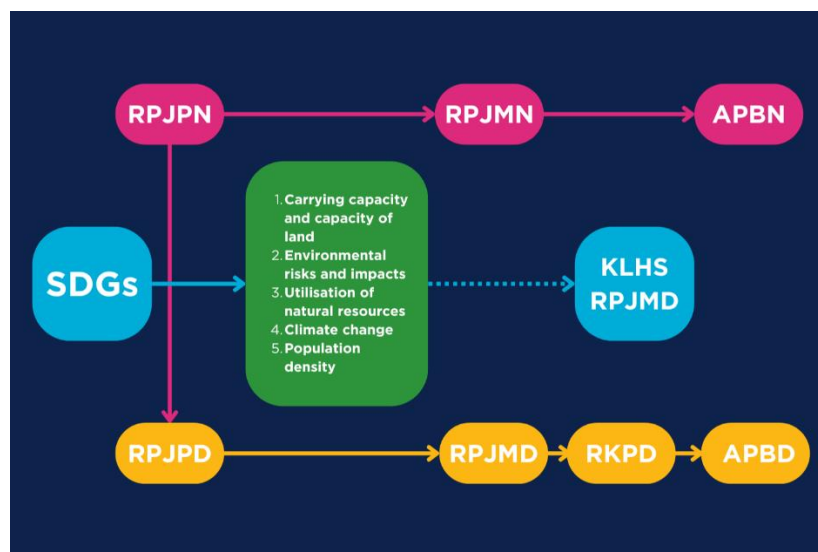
RPJPN

RPJMN

APBN

SDGs

1. Carrying capacity and capacity of land
2. Environmental risks and impacts
3. Utilisation of natural resources
4. Climate change
5. Population density

KLHS RPJMD

RPJPD

RPJMD

RKPD

APBD